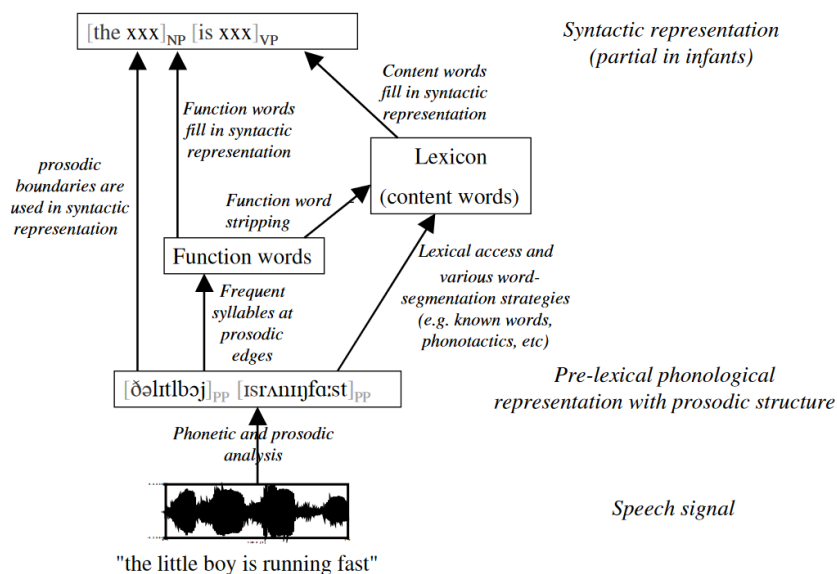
$[\text{the xxx}]_{NP}$ $[\text{is xxx}]_{VP}$

Syntactic representation (partial in infants)

Content words fill in syntactic representation

Function words fill in syntactic representation

prosodic boundaries are used in syntactic representation

Lexicon

(content words)

Function word stripping

Function words

Lexical access and various word-segmentation strategies (e.g. known words, phonotactics, etc)

Frequent syllables at prosodic edges

$[\text{ðəlɪtlbɔj}]_{PP}$ $[\text{ɪsrʌnɪŋfɑːst}]_{PP}$

Pre-lexical phonological representation with prosodic structure

Phonetic and prosodic analysis

Speech signal

"the little boy is running fast"